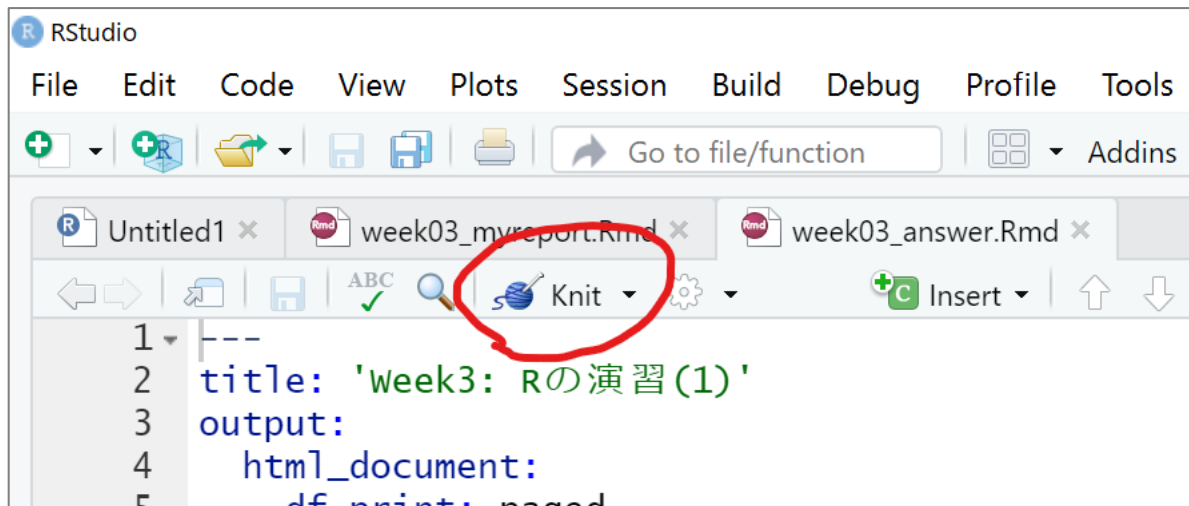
RStudio

File Edit Code View Plots Session Build Debug Profile Tools

Go to file/function

Addins

Untitled1 × week03_myreport.Rmd × week03_answer.Rmd ×

Knit

Insert

1 ---
2 title: 'Week3: Rの演習(1)'
3 output:
4 html_document:
5 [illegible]